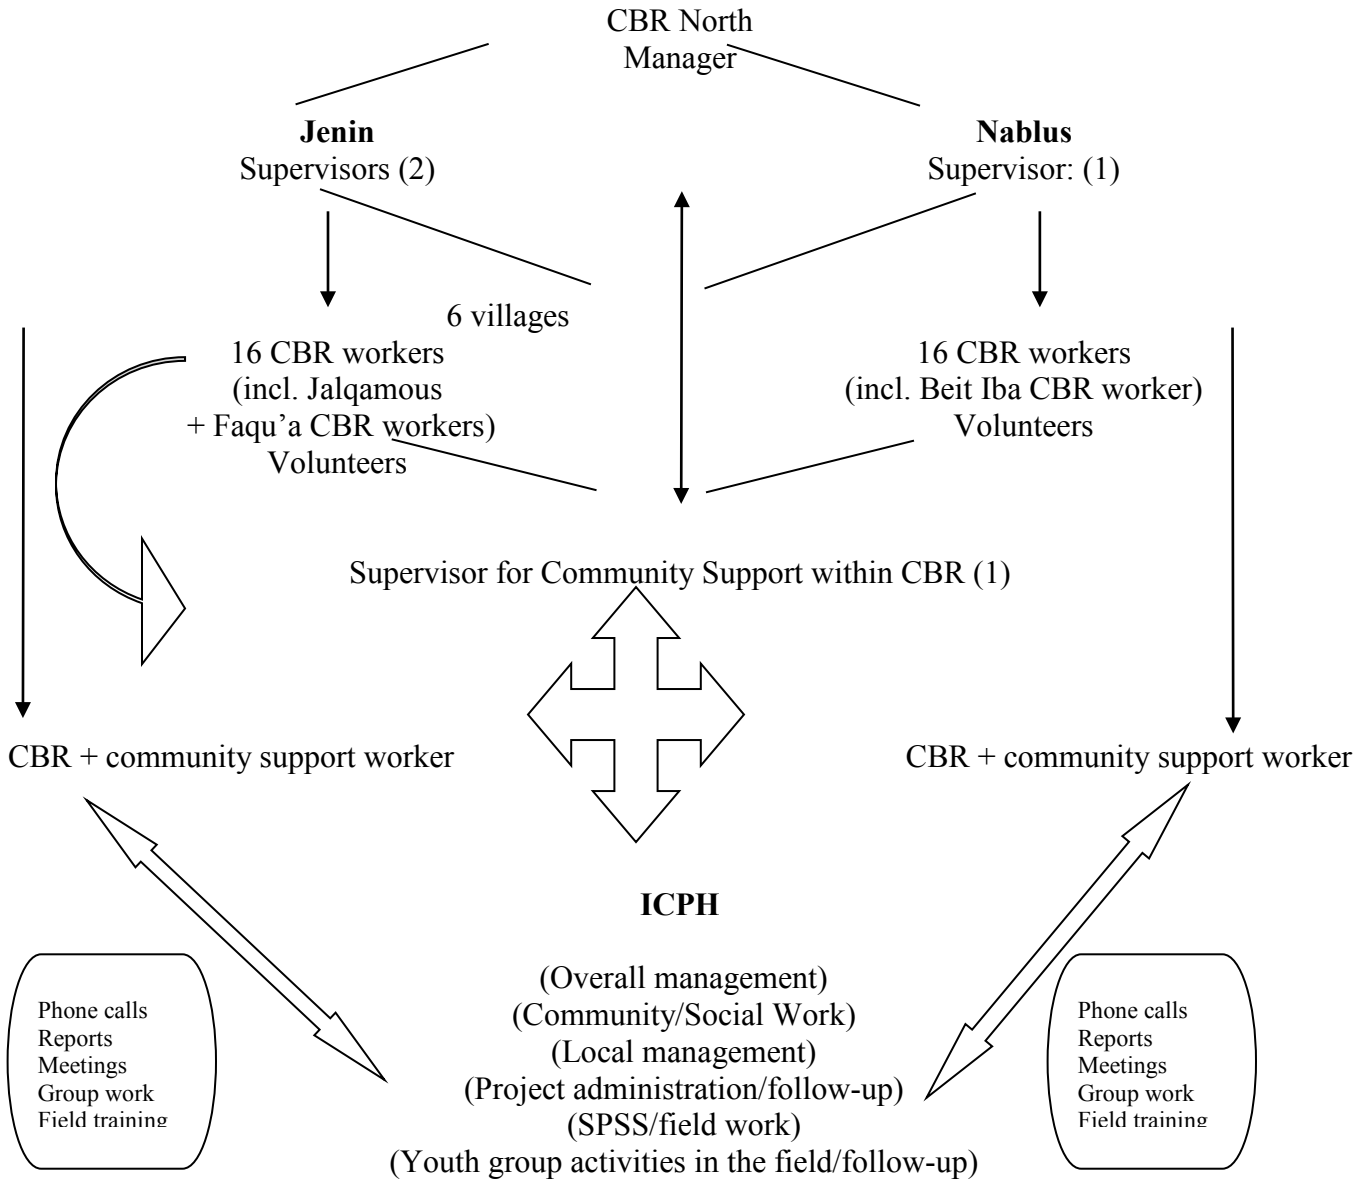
CBR North
Manager

**Jenin**
Supervisors (2)

**Nablus**
Supervisor: (1)

6 villages

16 CBR workers
(incl. Jalqamous
+ Faqu'a CBR workers)
Volunteers

16 CBR workers
(incl. Beit Iba CBR worker)
Volunteers

Supervisor for Community Support within CBR (1)

CBR + community support worker

CBR + community support worker

**ICPH**

(Overall management)
(Community/Social Work)
(Local management)
(Project administration/follow-up)
(SPSS/field work)
(Youth group activities in the field/follow-up)

Phone calls
Reports
Meetings
Group work
Field training

Phone calls
Reports
Meetings
Group work
Field training